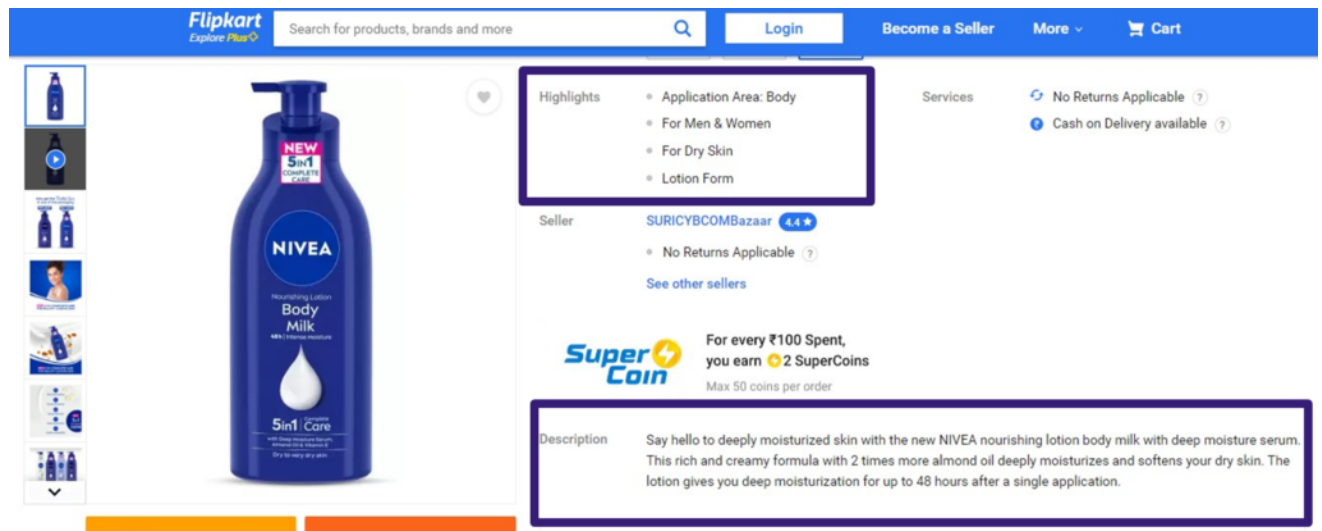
Flipkart
Explore Plus

Search for products, brands and more

Login

Become a Seller

More

Cart

NEW
5in1
COMPLETE CARE

NIVEA

Nourishing Lotion
Body
Milk

5in1 Complete Care

Highlights
Application Area: Body
For Men & Women
For Dry Skin
Lotion Form

Services
No Returns Applicable ?
Cash on Delivery available ?

Seller
SURICYBCOMBazaar 4.4 ★
No Returns Applicable ?
See other sellers

Super Coin
For every ₹100 Spent, you earn 2 SuperCoins
Max 50 coins per order

Description
Say hello to deeply moisturized skin with the new NIVEA nourishing lotion body milk with deep moisture serum. This rich and creamy formula with 2 times more almond oil deeply moisturizes and softens your dry skin. The lotion gives you deep moisturization for up to 48 hours after a single application.